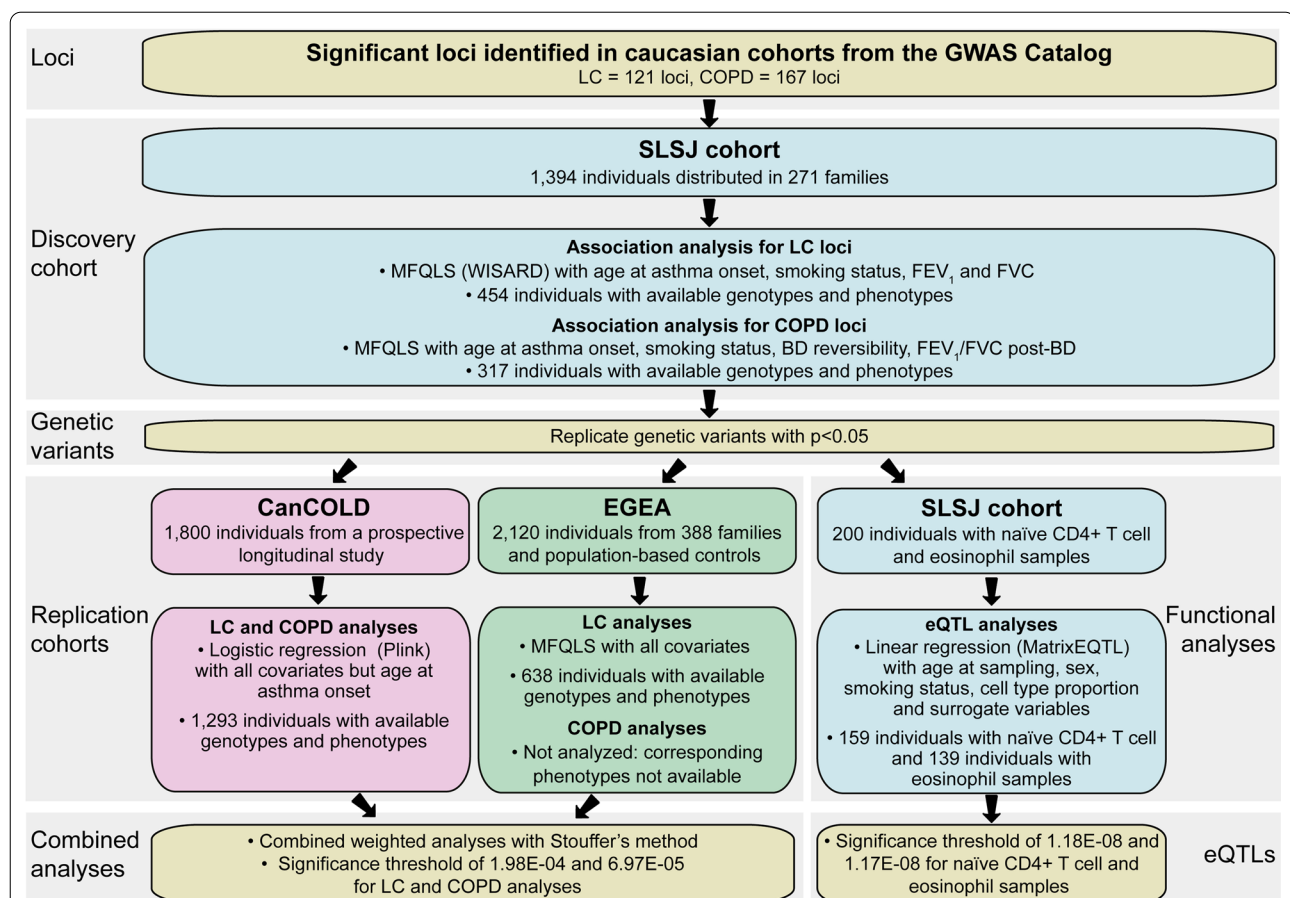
Loci

Significant loci identified in caucasian cohorts from the GWAS Catalog
LC = 121 loci, COPD = 167 loci

Discovery cohort

SLSJ cohort
1,394 individuals distributed in 271 families

Association analysis for LC loci
• MFQLS (WISARD) with age at asthma onset, smoking status, $FEV_1$ and FVC
• 454 individuals with available genotypes and phenotypes

Association analysis for COPD loci
• MFQLS with age at asthma onset, smoking status, BD reversibility, $FEV_1$/FVC post-BD
• 317 individuals with available genotypes and phenotypes

Genetic variants

Replicate genetic variants with p<0.05

Replication cohorts

CanCOLD
1,800 individuals from a prospective longitudinal study

LC and COPD analyses
• Logistic regression (Plink) with all covariates but age at asthma onset
• 1,293 individuals with available genotypes and phenotypes

EGEA
2,120 individuals from 388 families and population-based controls

LC analyses
• MFQLS with all covariates
• 638 individuals with available genotypes and phenotypes

COPD analyses
• Not analyzed: corresponding phenotypes not available

SLSJ cohort
200 individuals with naïve CD4+ T cell and eosinophil samples

eQTL analyses
• Linear regression (MatrixEQTL) with age at sampling, sex, smoking status, cell type proportion and surrogate variables
• 159 individuals with naïve CD4+ T cell and 139 individuals with eosinophil samples

Functional analyses

Combined analyses

• Combined weighted analyses with Stouffer's method
• Significance threshold of 1.98E-04 and 6.97E-05 for LC and COPD analyses

• Significance threshold of 1.18E-08 and 1.17E-08 for naïve CD4+ T cell and eosinophil samples

eQTLs